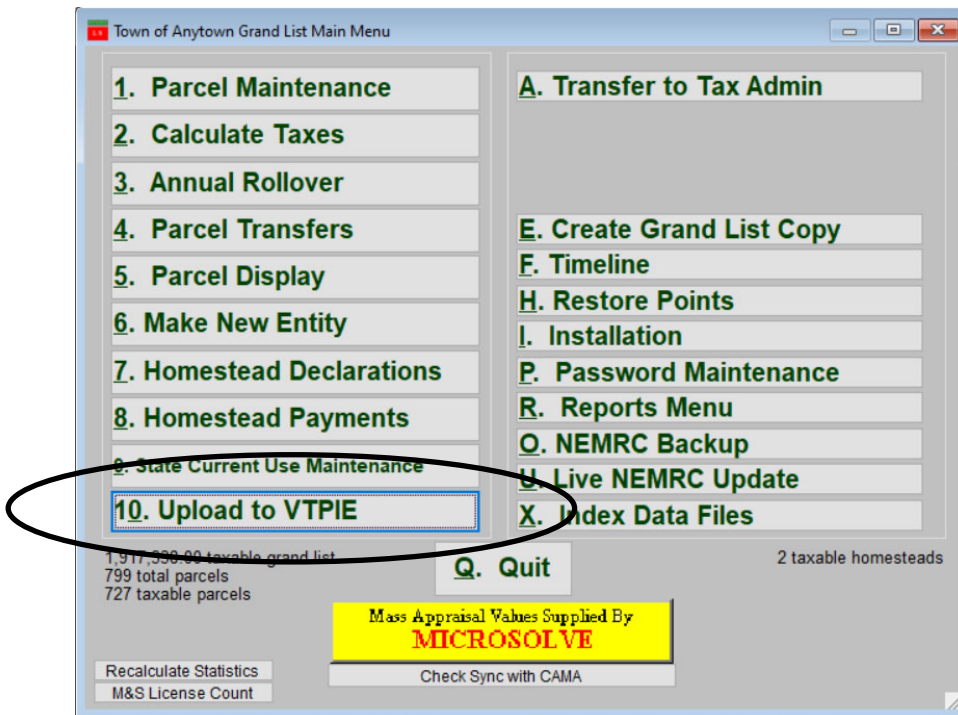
Town of Anytown Grand List Main Menu

1. Parcel Maintenance
2. Calculate Taxes
3. Annual Rollover
4. Parcel Transfers
5. Parcel Display
6. Make New Entity
7. Homestead Declarations
8. Homestead Payments
9. State Current Use Maintenance
10. Upload to VTPIE

A. Transfer to Tax Admin
E. Create Grand List Copy
F. Timeline
H. Restore Points
I. Installation
P. Password Maintenance
R. Reports Menu
O. NEMRC Backup
U. Live NEMRC Update
X. Index Data Files

1,917,330.00 taxable grand list
799 total parcels
727 taxable parcels

Q. Quit

2 taxable homesteads

Mass Appraisal Values Supplied By
MICROSOLVE

Recalculate Statistics
M&S License Count
Check Sync with CAMA